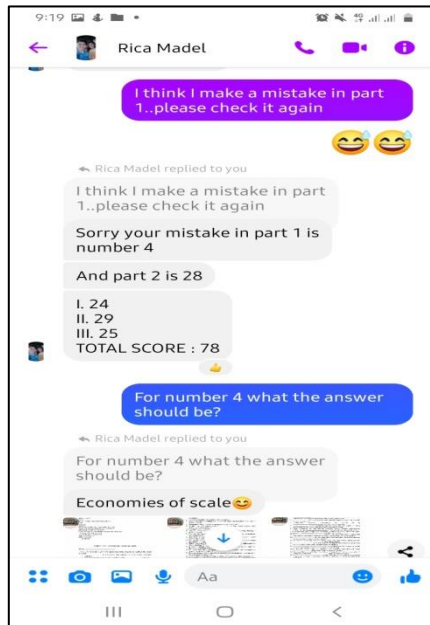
9:19

Rica Madel

I think I make a mistake in part 1..please check it again

😅😅

Rica Madel replied to you

I think I make a mistake in part 1..please check it again

Sorry your mistake in part 1 is number 4

And part 2 is 28

I. 24
II. 29
III. 25
TOTAL SCORE : 78

For number 4 what the answer should be?

Rica Madel replied to you

For number 4 what the answer should be?

Economies of scale😊

Aa